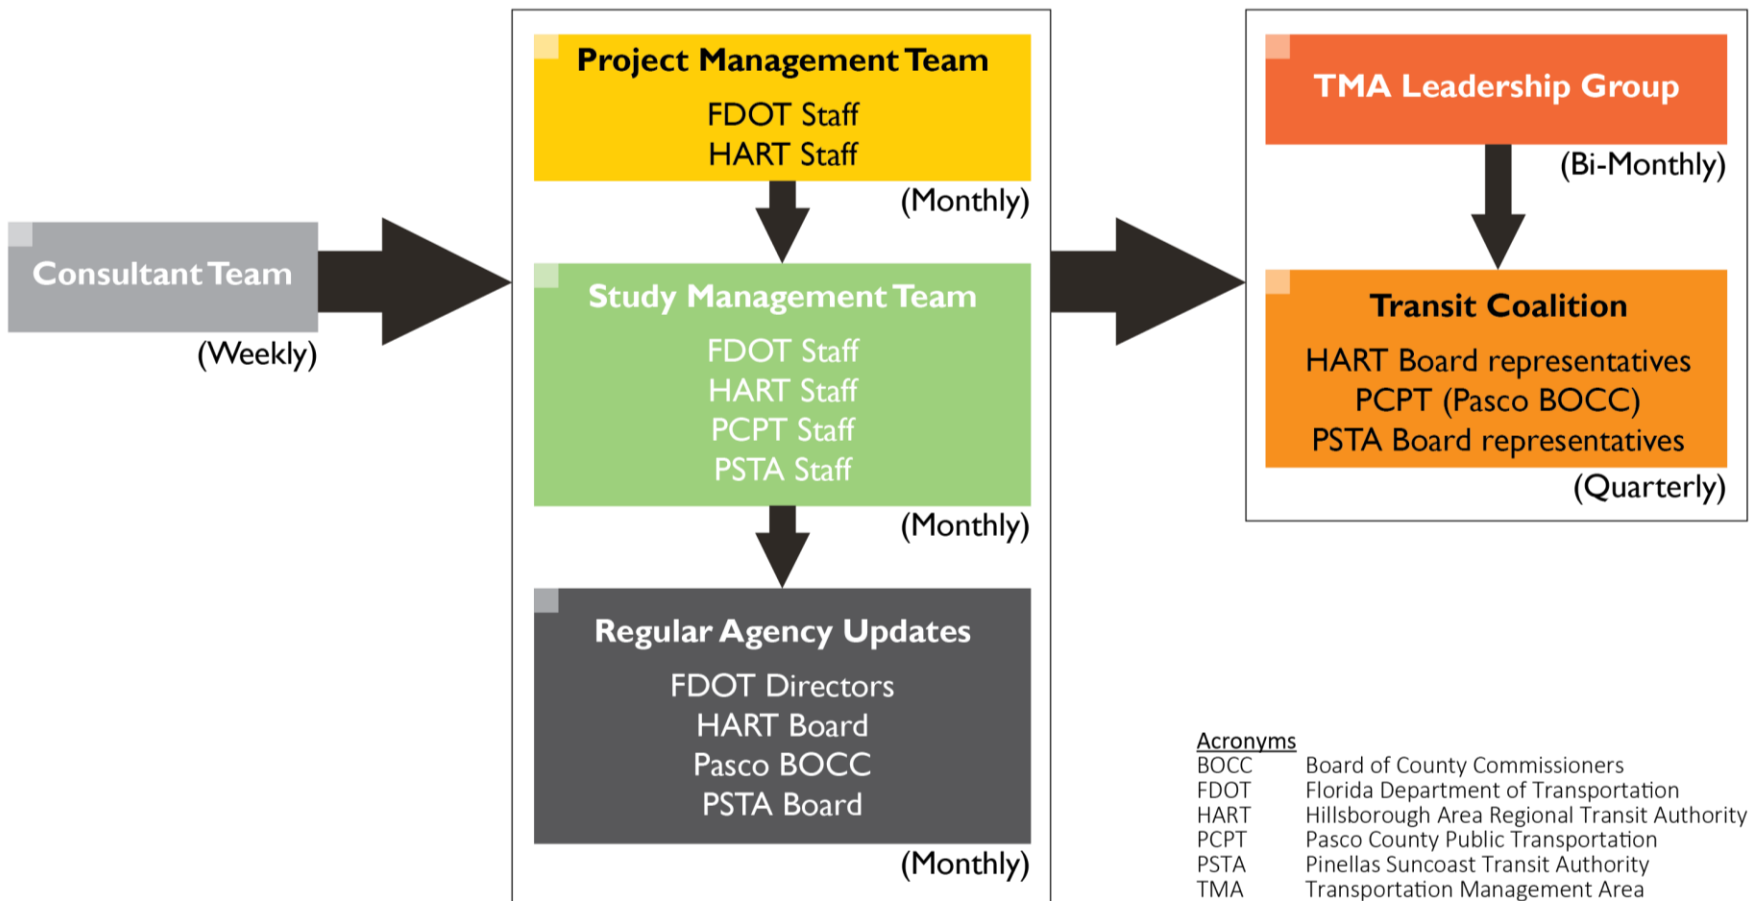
Consultant Team
(Weekly)

Project Management Team
FDOT Staff
HART Staff
(Monthly)

Study Management Team
FDOT Staff
HART Staff
PCPT Staff
PSTA Staff
(Monthly)

Regular Agency Updates
FDOT Directors
HART Board
Pasco BOCC
PSTA Board
(Monthly)

TMA Leadership Group
(Bi-Monthly)

Transit Coalition
HART Board representatives
PCPT (Pasco BOCC)
PSTA Board representatives
(Quarterly)

Acronyms

| | |
|---|---|
| BOCC | Board of County Commissioners |
| FDOT | Florida Department of Transportation |
| HART | Hillsborough Area Regional Transit Authority |
| PCPT | Pasco County Public Transportation |
| PSTA | Pinellas Suncoast Transit Authority |
| TMA | Transportation Management Area |